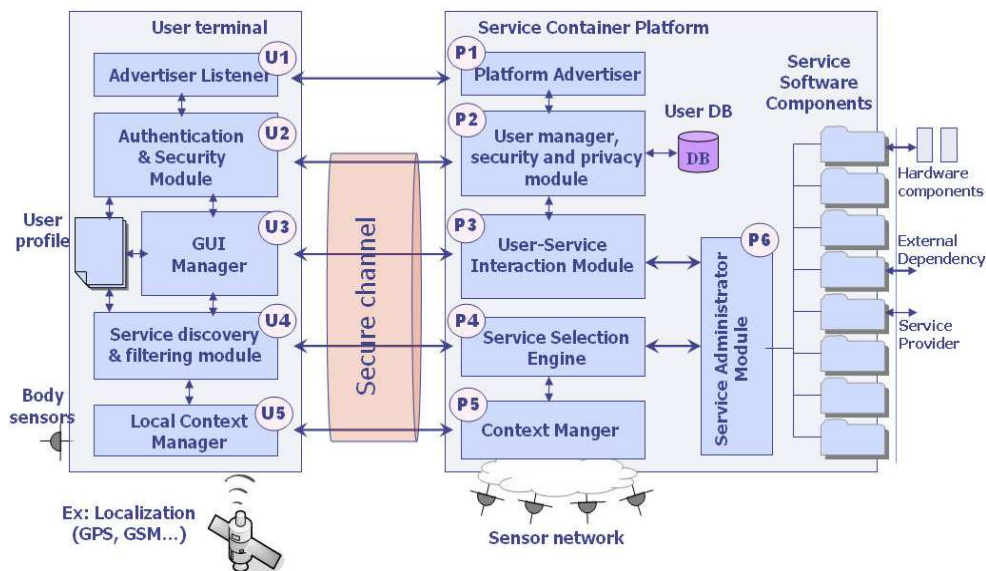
User terminal

U1 Advertiser Listener

U2 Authentication & Security Module

User profile

U3 GUI Manager

U4 Service discovery & filtering module

Body sensors

U5 Local Context Manager

Ex: Localization (GPS, GSM...)

Secure channel

Service Container Platform

P1 Platform Advertiser

User DB

P2 User manager, security and privacy module

DB

P3 User-Service Interaction Module

P4 Service Selection Engine

P5 Context Manger

P6 Service Administrator Module

Service Software Components

Hardware components

External Dependency

Service Provider

Sensor network